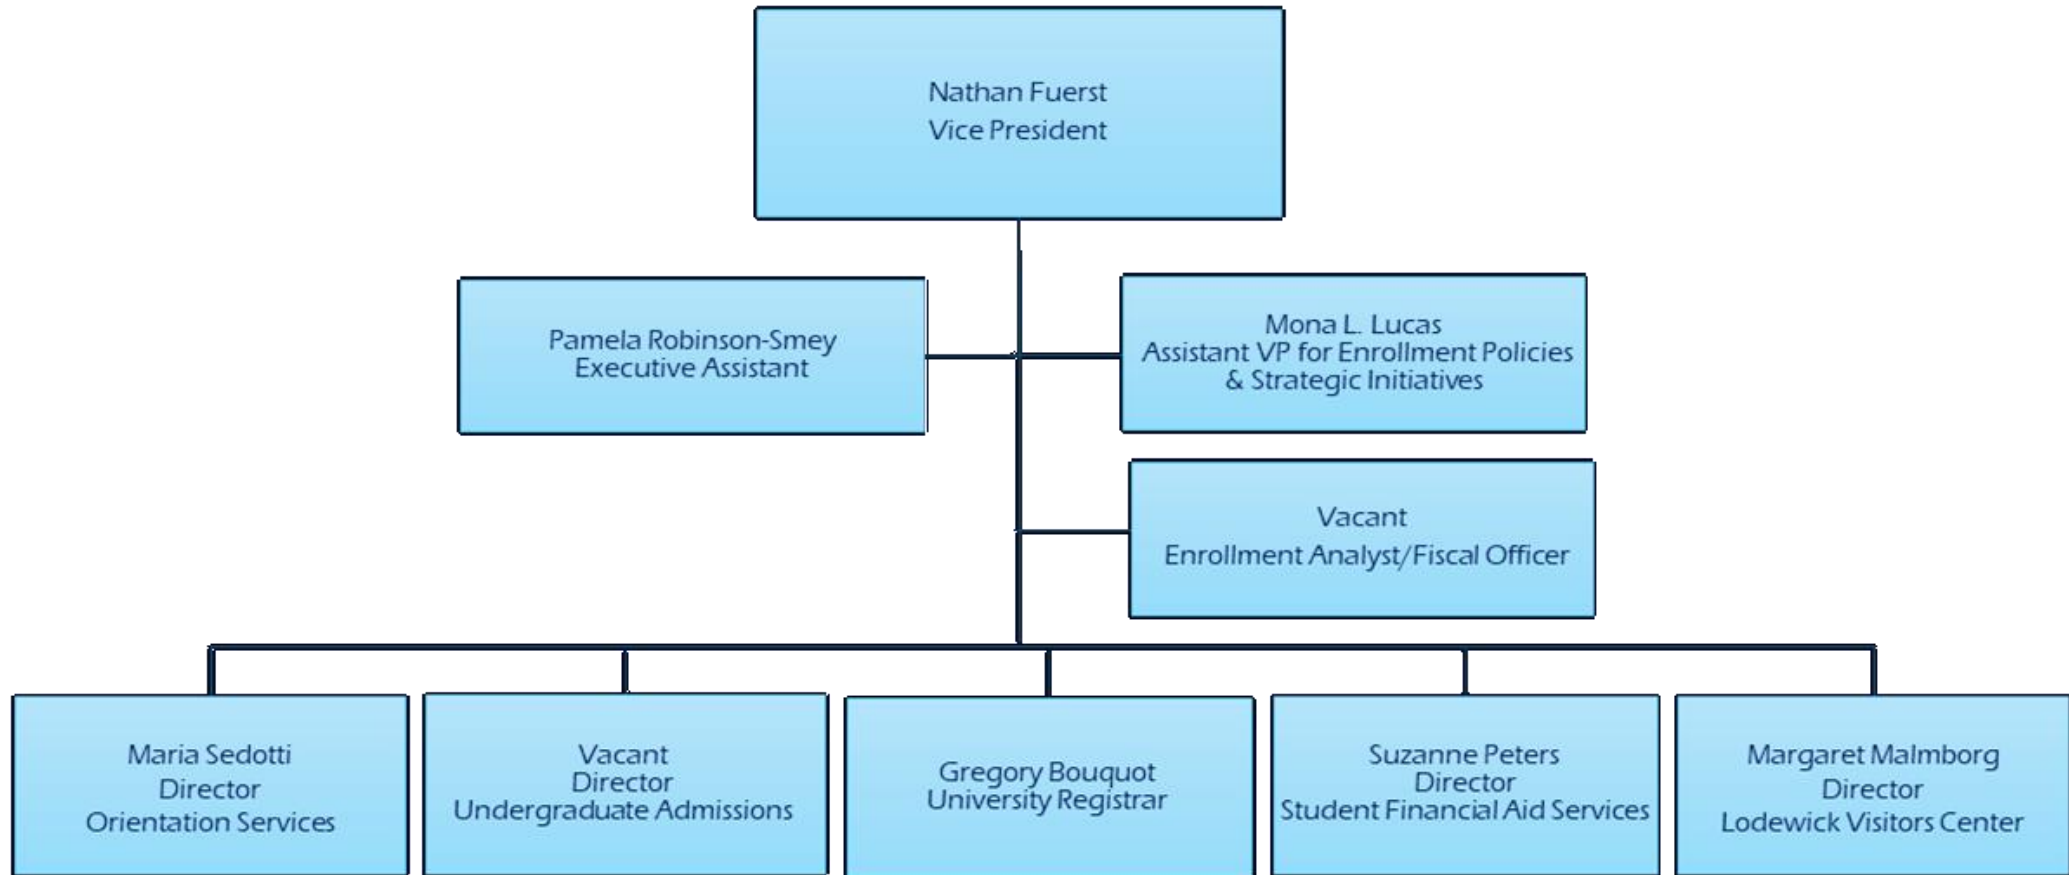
Nathan Fuerst
Vice President

Pamela Robinson-Smey
Executive Assistant

Mona L. Lucas
Assistant VP for Enrollment Policies & Strategic Initiatives

Vacant
Enrollment Analyst/Fiscal Officer

Maria Sedotti
Director
Orientation Services

Vacant
Director
Undergraduate Admissions

Gregory Bouquot
University Registrar

Suzanne Peters
Director
Student Financial Aid Services

Margaret Malmborg
Director
Lodewick Visitors Center